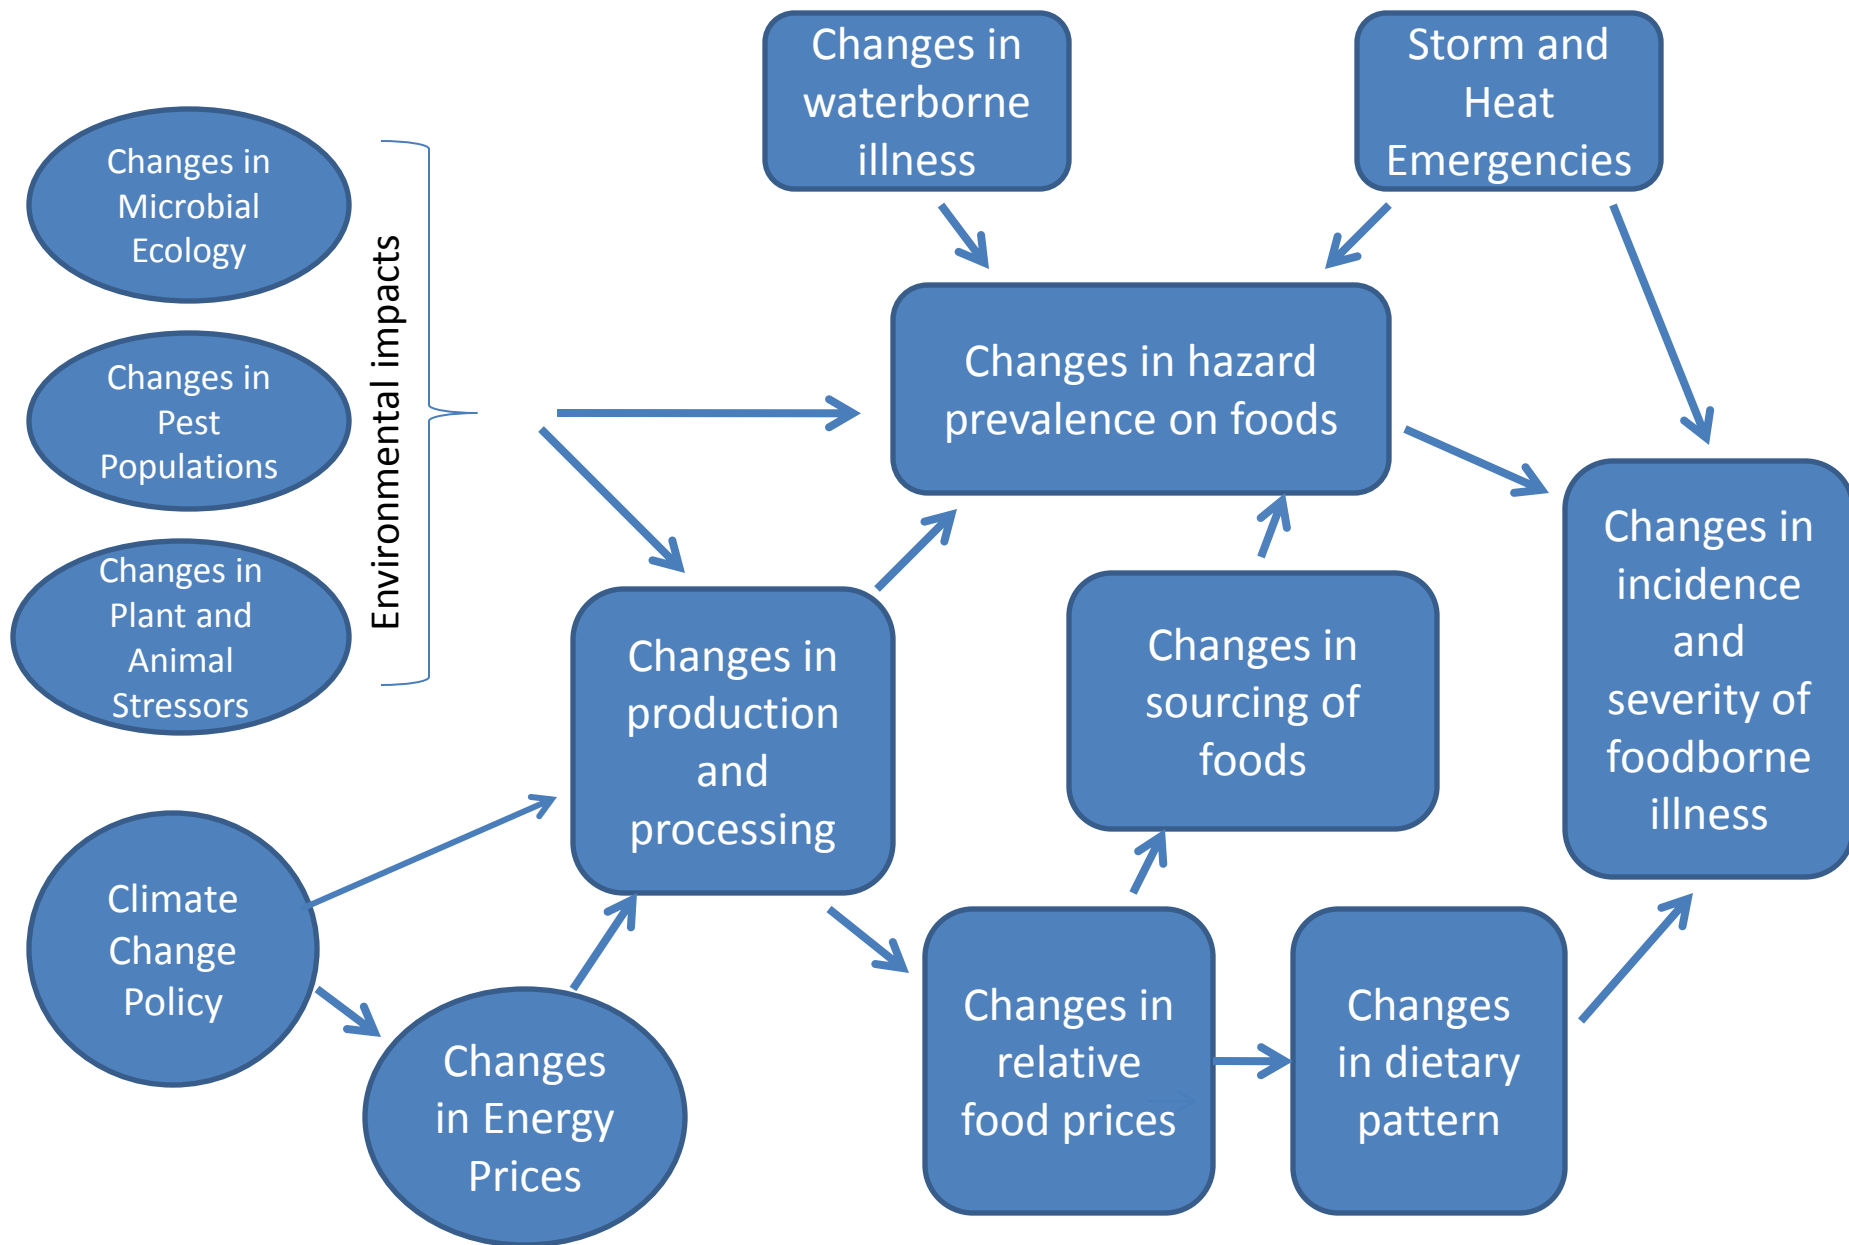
Changes in waterborne illness

Storm and Heat Emergencies

Changes in Microbial Ecology

Changes in Pest Populations

Changes in Plant and Animal Stressors

Environmental impacts

Changes in hazard prevalence on foods

Changes in incidence and severity of foodborne illness

Changes in production and processing

Changes in sourcing of foods

Climate Change Policy

Changes in Energy Prices

Changes in relative food prices

Changes in dietary pattern